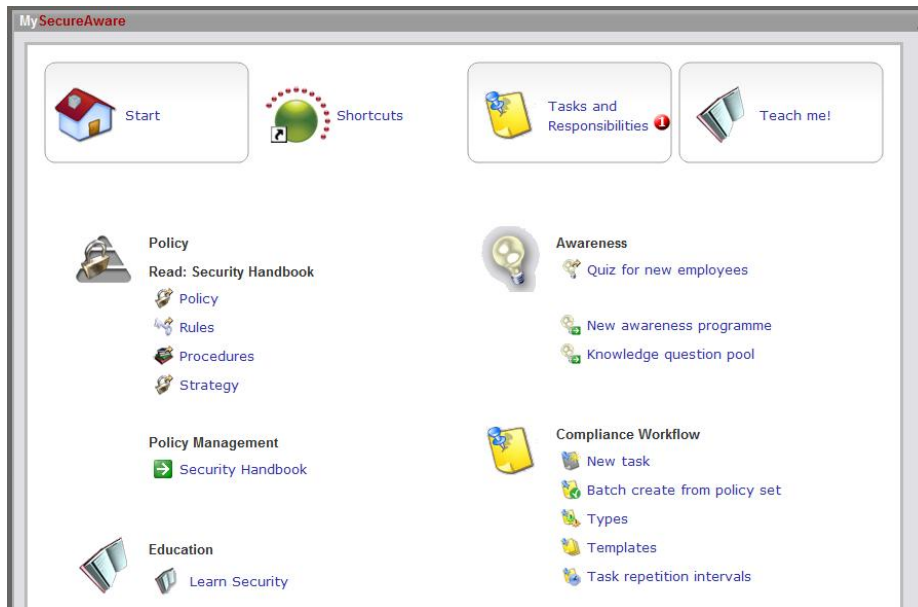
MySecureAware

Start

Shortcuts

Tasks and Responsibilities 1

Teach me!

Policy
Read: Security Handbook
Policy
Rules
Procedures
Strategy

Policy Management
Security Handbook

Education
Learn Security

Awareness
Quiz for new employees

New awareness programme
Knowledge question pool

Compliance Workflow
New task
Batch create from policy set
Types
Templates
Task repetition intervals